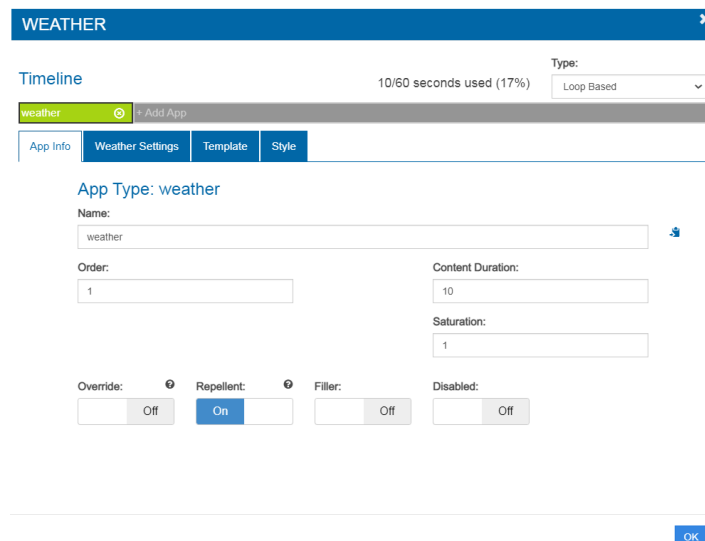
WEATHER

Timeline

10/60 seconds used (17%)

Type:

Loop Based

weather

+ Add App

App Info

Weather Settings

Template

Style

App Type: weather

Name:

weather

Order:

1

Content Duration:

10

Saturation:

1

Override:

Off

Repellent:

On

Filler:

Off

Disabled:

Off

OK